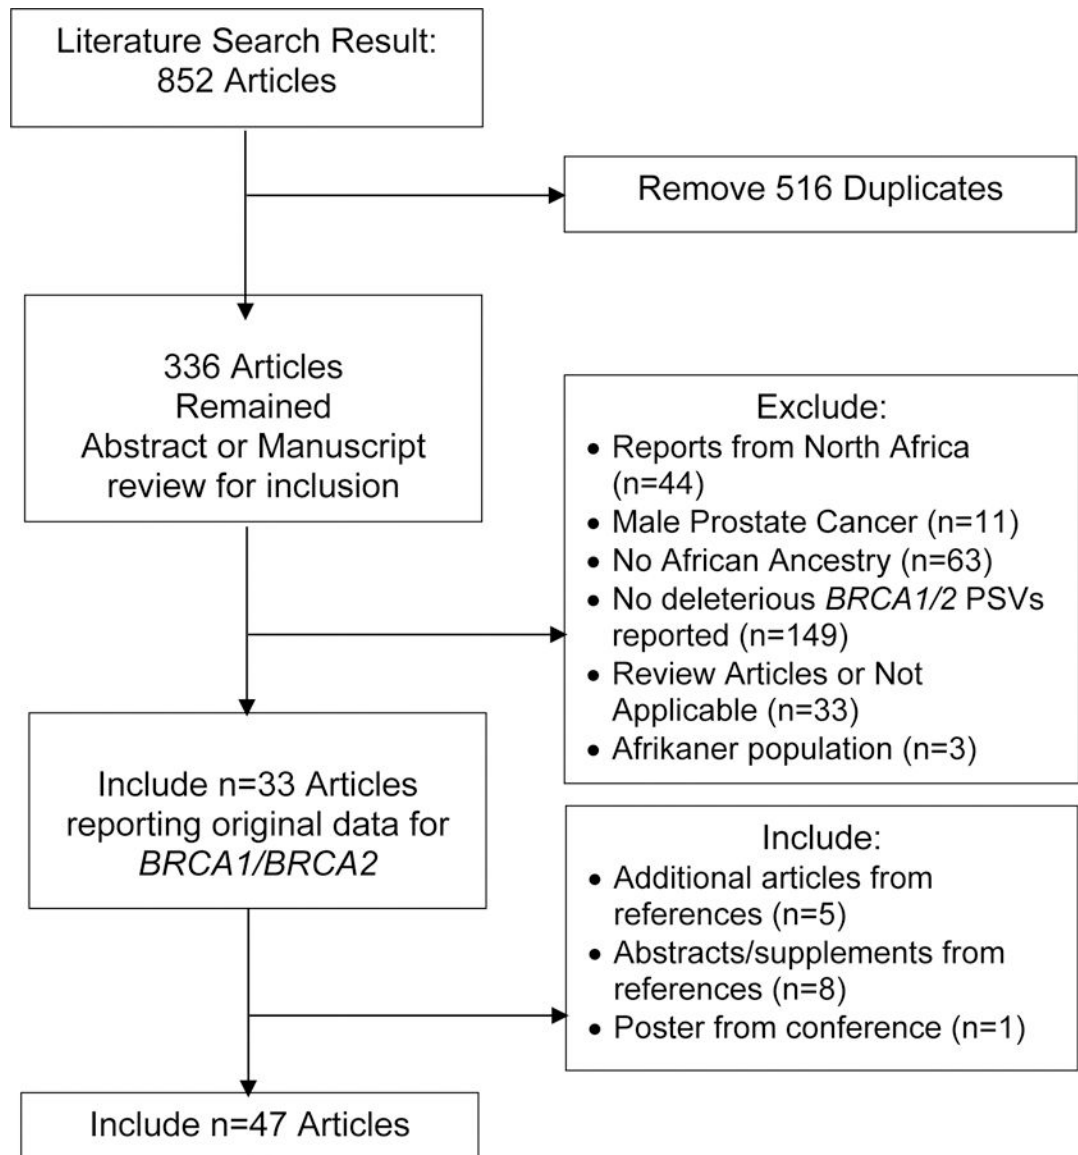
Literature Search Result: 852 Articles

Remove 516 Duplicates

336 Articles Remained Abstract or Manuscript review for inclusion

Exclude:
• Reports from North Africa (n=44)
• Male Prostate Cancer (n=11)
• No African Ancestry (n=63)
• No deleterious BRCA1/2 PSVs reported (n=149)
• Review Articles or Not Applicable (n=33)
• Afrikaner population (n=3)

Include n=33 Articles reporting original data for BRCA1/BRCA2

Include:
• Additional articles from references (n=5)
• Abstracts/supplements from references (n=8)
• Poster from conference (n=1)

Include n=47 Articles